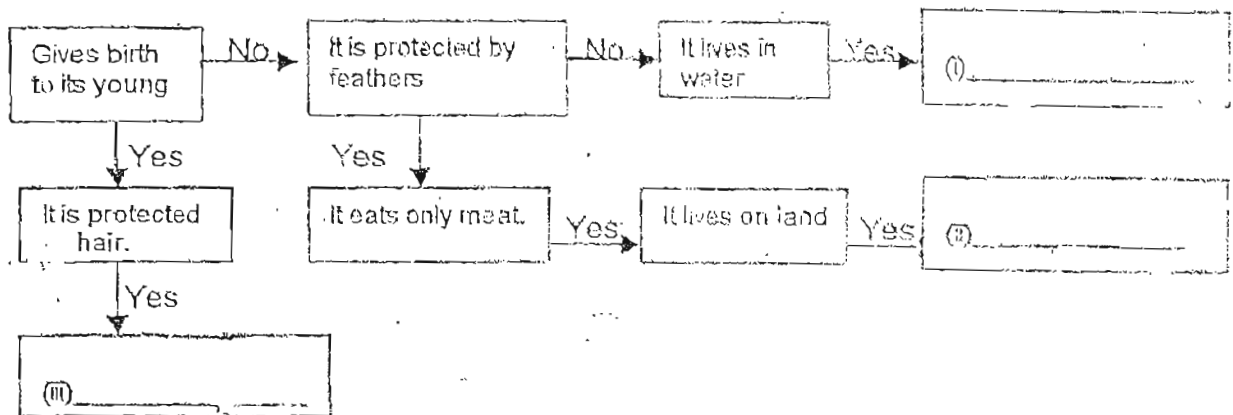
Gives birth to its young

No

It is protected by feathers

No

It lives in water

Yes

(i)________

Yes

Yes

It is protected hair.

It eats only meat.

Yes

It lives on land

Yes

(ii)________

Yes

(iii)________